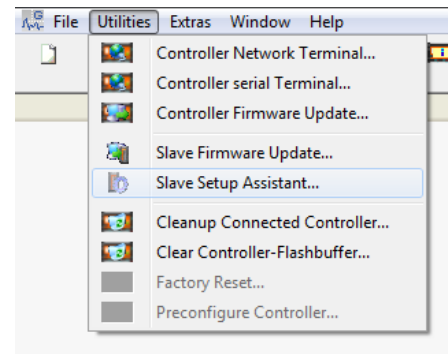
File Utilities Extras Window Help

Controller Network Terminal...
Controller serial Terminal...
Controller Firmware Update...
Slave Firmware Update...
Slave Setup Assistant...
Cleanup Connected Controller...
Clear Controller-Flashbuffer...
Factory Reset...
Preconfigure Controller...